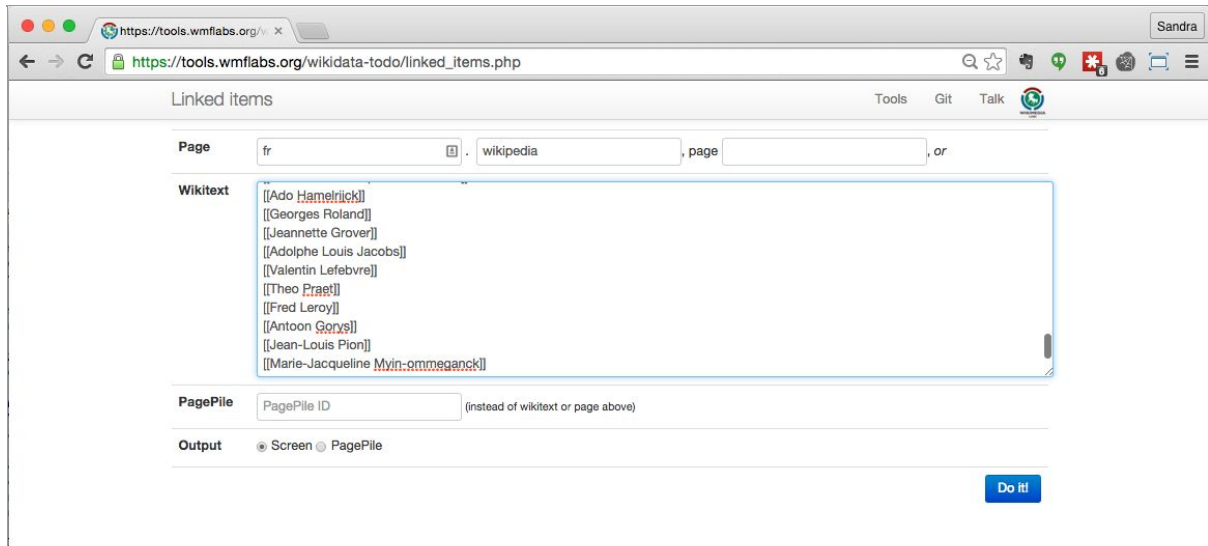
https://tools.wmflabs.org/w ×

Sandra

https://tools.wmflabs.org/wikidata-todo/linked_items.php

Linked items

Tools Git Talk

Page fr . wikipedia , page , or

Wikitext
[[Ado Hamelrijck]]
[[Georges Roland]]
[[Jeannette Grover]]
[[Adolphe Louis Jacobs]]
[[Valentin Lefebvre]]
[[Theo Praet]]
[[Fred Leroy]]
[[Antoon Gorys]]
[[Jean-Louis Pion]]
[[Marie-Jacqueline Myin-ommeganck]]

PagePile PagePile ID (instead of wikitext or page above)

Output Screen PagePile

Do it!